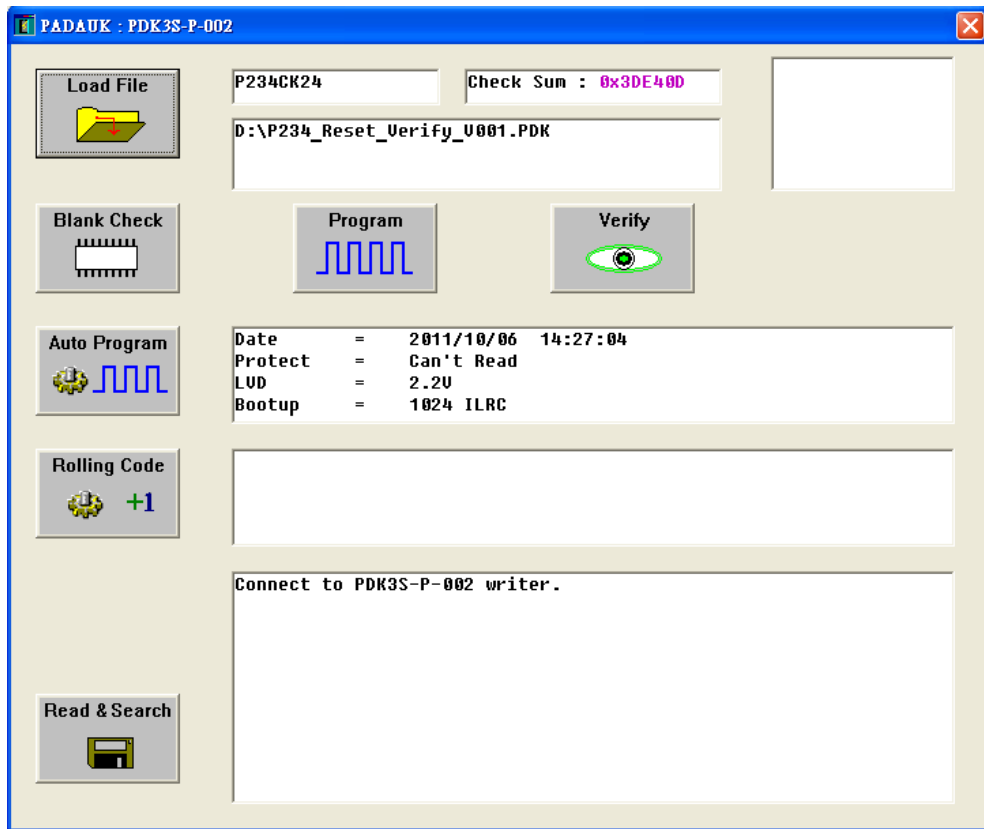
PADAUK : PDK3S-P-002

Load File

P234CK24

Check Sum : 0x3DE40D

D:\P234_Reset_Verify_V001.PDK

Blank Check

Program

Verify

Auto Program

Date = 2011/10/06 14:27:04
Protect = Can't Read
LVD = 2.2V
Bootup = 1024 ILRC

Rolling Code

+1

Connect to PDK3S-P-002 writer.

Read & Search